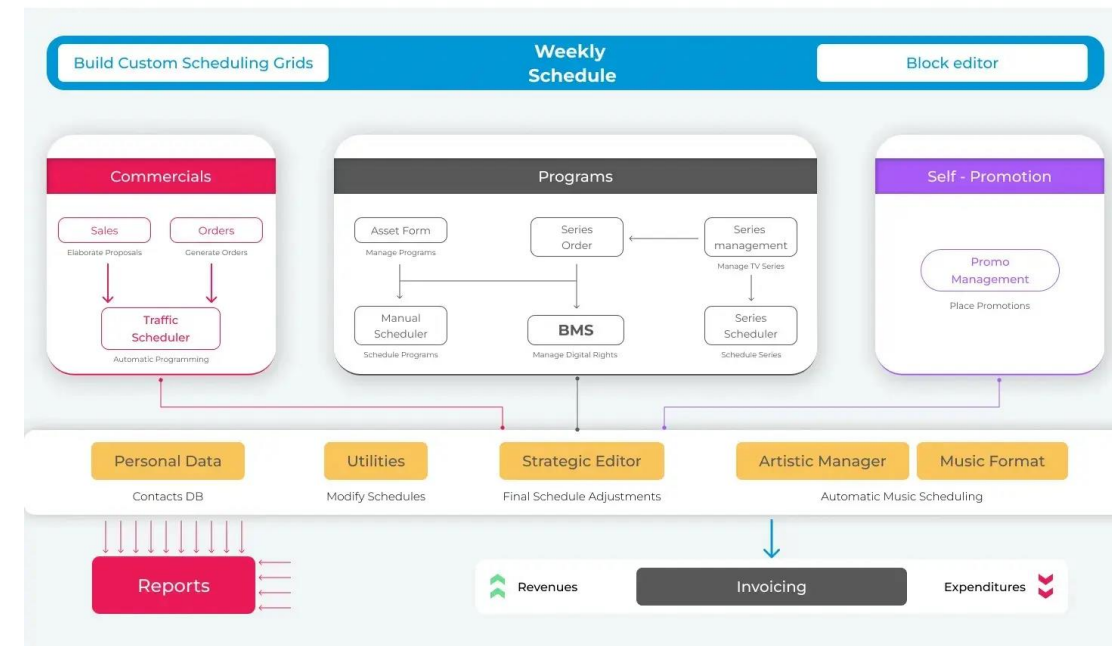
Build Custom Scheduling Grids

Weekly Schedule

Block editor

Commercials

Sales
Elaborate Proposals

Orders
Generate Orders

Traffic Scheduler
Automatic Programming

Programs

Asset Form
Manage Programs

Series Order

Series management
Manage TV Series

Manual Scheduler
Schedule Programs

BMS
Manage Digital Rights

Series Scheduler
Schedule Series

Self - Promotion

Promo Management
Place Promotions

Personal Data
Contacts DB

Utilities
Modify Schedules

Strategic Editor
Final Schedule Adjustments

Artistic Manager

Music Format
Automatic Music Scheduling

Reports

Revenues

Invoicing

Expenditures